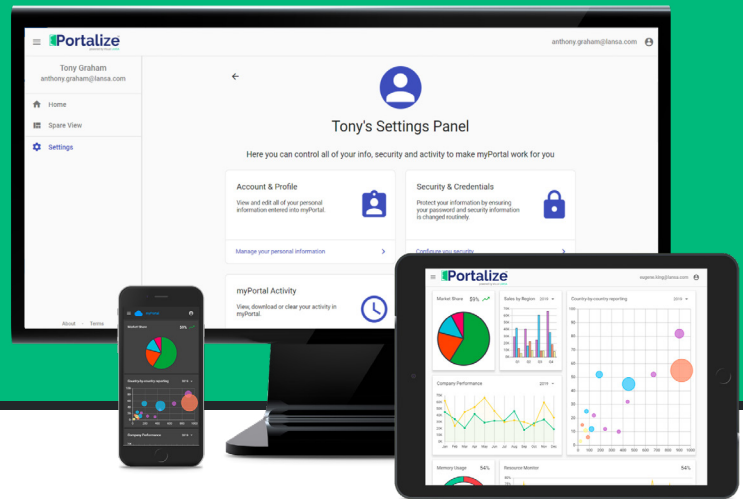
Portalize

anthony.graham@lansa.com

Tony Graham
anthony.graham@lansa.com

Home

Spare View

Settings

About · Terms

Tony's Settings Panel

Here you can control all of your info, security and activity to make myPortal work for you

Account & Profile

View and edit all of your personal information entered into myPortal.

Manage your personal information

Security & Credentials

Protect your information by ensuring your password and security information is changed routinely.

Configure you security

myPortal Activity

View, download or clear your activity in myPortal.

Portalize

eugene.king@lansa.com

Market Share 59%

Sales by Region 2016

Country-by-country reporting 2016

Company Performance 2016

Memory Usage 54%

Resource Monitor 54%

Market Share 59%

Country-by-country reporting

Company Performance